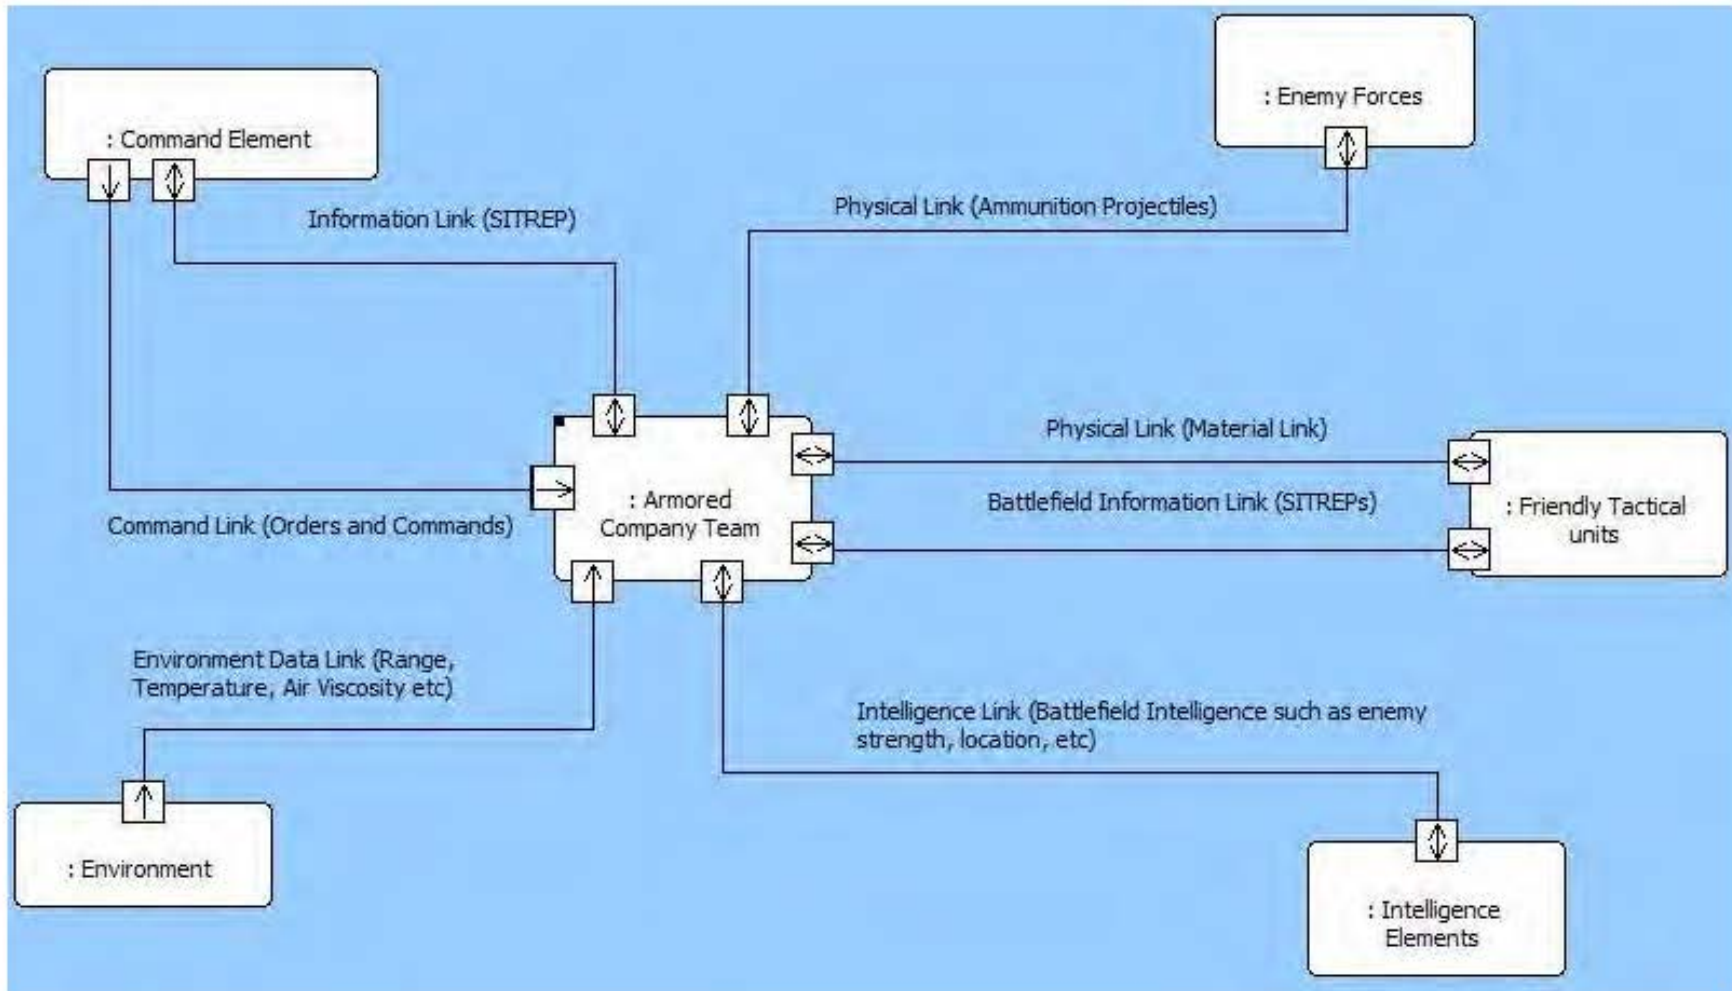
: Command Element

: Enemy Forces

Information Link (SITREP)

Physical Link (Ammunition Projectiles)

Physical Link (Material Link)

: Armored Company Team

Battlefield Information Link (SITREPs)

: Friendly Tactical units

Command Link (Orders and Commands)

Environment Data Link (Range, Temperature, Air Viscosity etc)

Intelligence Link (Battlefield Intelligence such as enemy strength, location, etc)

: Environment

: Intelligence Elements